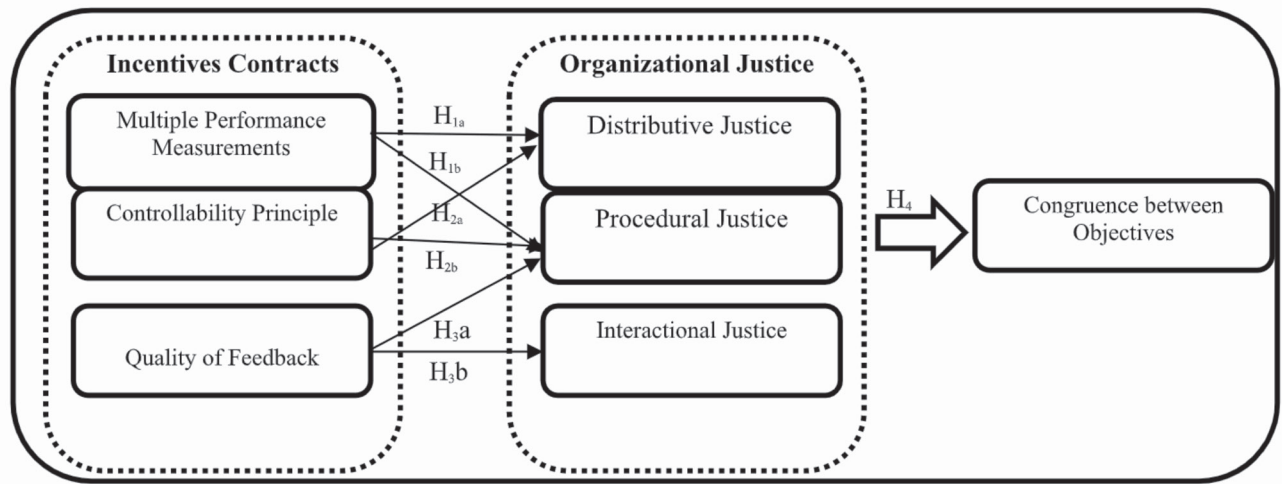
Incentives Contracts

Multiple Performance Measurements

Controllability Principle

Quality of Feedback

$H_{1a}$

$H_{1b}$

$H_{2a}$

$H_{2b}$

$H_3a$

$H_3b$

Organizational Justice

Distributive Justice

Procedural Justice

Interactional Justice

$H_4$

Congruence between Objectives